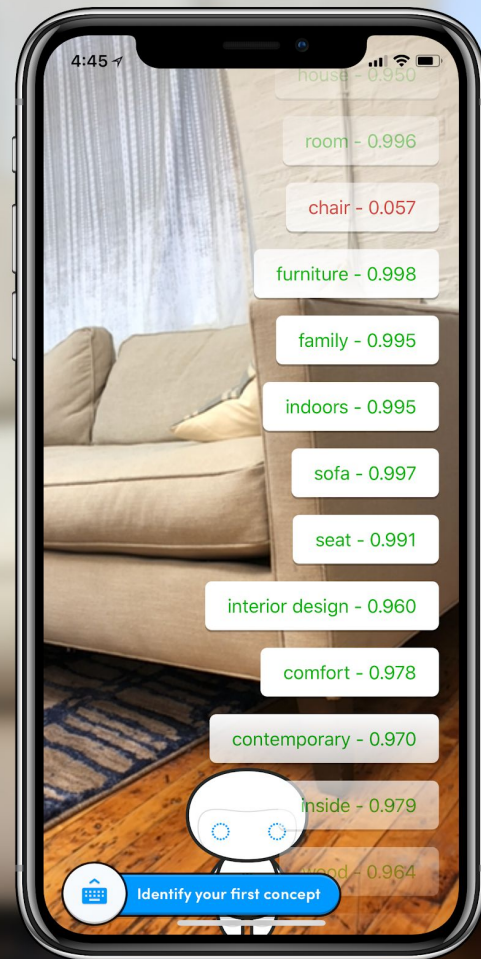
4:45

house - 0.950

room - 0.996

chair - 0.057

furniture - 0.998

family - 0.995

indoors - 0.995

sofa - 0.997

seat - 0.991

interior design - 0.960

comfort - 0.978

contemporary - 0.970

inside - 0.979

wood - 0.964

Identify your first concept